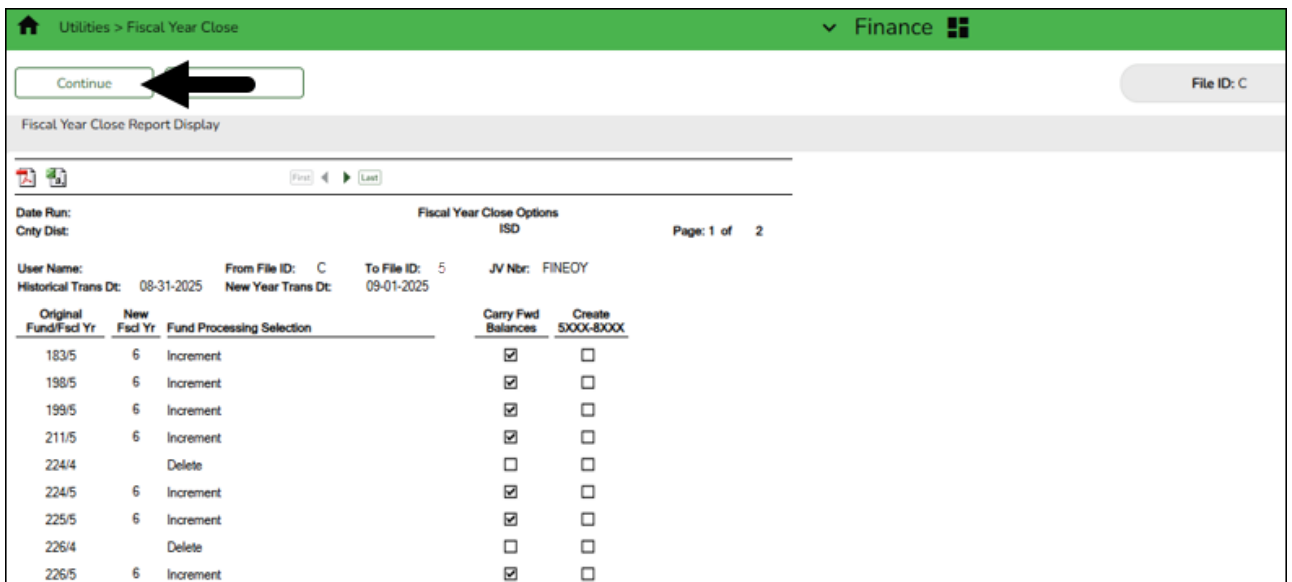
Utilities > Fiscal Year Close

Finance

Continue

File ID: C

Fiscal Year Close Report Display

First Last

Date Run:
Cnty Dist:

Fiscal Year Close Options
ISD

Page: 1 of 2

User Name:
Historical Trans Dt: 08-31-2025

From File ID: C
New Year Trans Dt: 09-01-2025

To File ID: 5

JV Nbr: FINEOY

| Original Fund/Fscl Yr | New Fscl Yr | Fund Processing Selection | Carry Fwd Balances | Create 5XXX-8XXX |
|---|---|---|---|---|
| 183/5 | 6 | Increment | ☑ | ☐ |
| 198/5 | 6 | Increment | ☑ | ☐ |
| 199/5 | 6 | Increment | ☑ | ☐ |
| 211/5 | 6 | Increment | ☑ | ☐ |
| 224/4 | | Delete | ☐ | ☐ |
| 224/5 | 6 | Increment | ☑ | ☐ |
| 225/5 | 6 | Increment | ☑ | ☐ |
| 226/4 | | Delete | ☐ | ☐ |
| 226/5 | 6 | Increment | ☑ | ☐ |